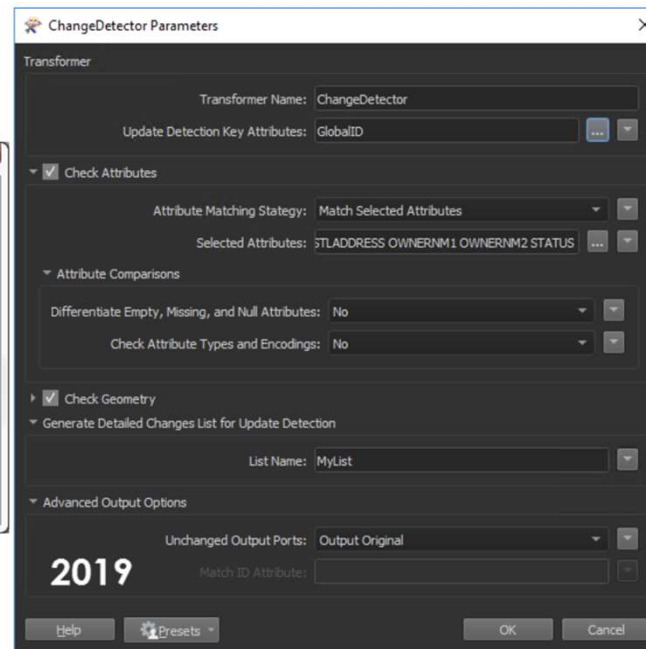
ChangeDetector Parameters

Transformer

Transformer Name: ChangeDetector

Update Detection Key Attributes: GlobalID

Check Attributes

Attribute Matching Stategy: Match Selected Attributes

Selected Attributes: STLADDRESS OWNERNM1 OWNERNM2 STATUS

Attribute Comparisons

Differentiate Empty, Missing, and Null Attributes: No

Check Attribute Types and Encodings: No

Check Geometry

Generate Detailed Changes List for Update Detection

List Name: MyList

Advanced Output Options

Unchanged Output Ports: Output Original

Match ID Attribute:

2019

Help

Presets

OK

Cancel